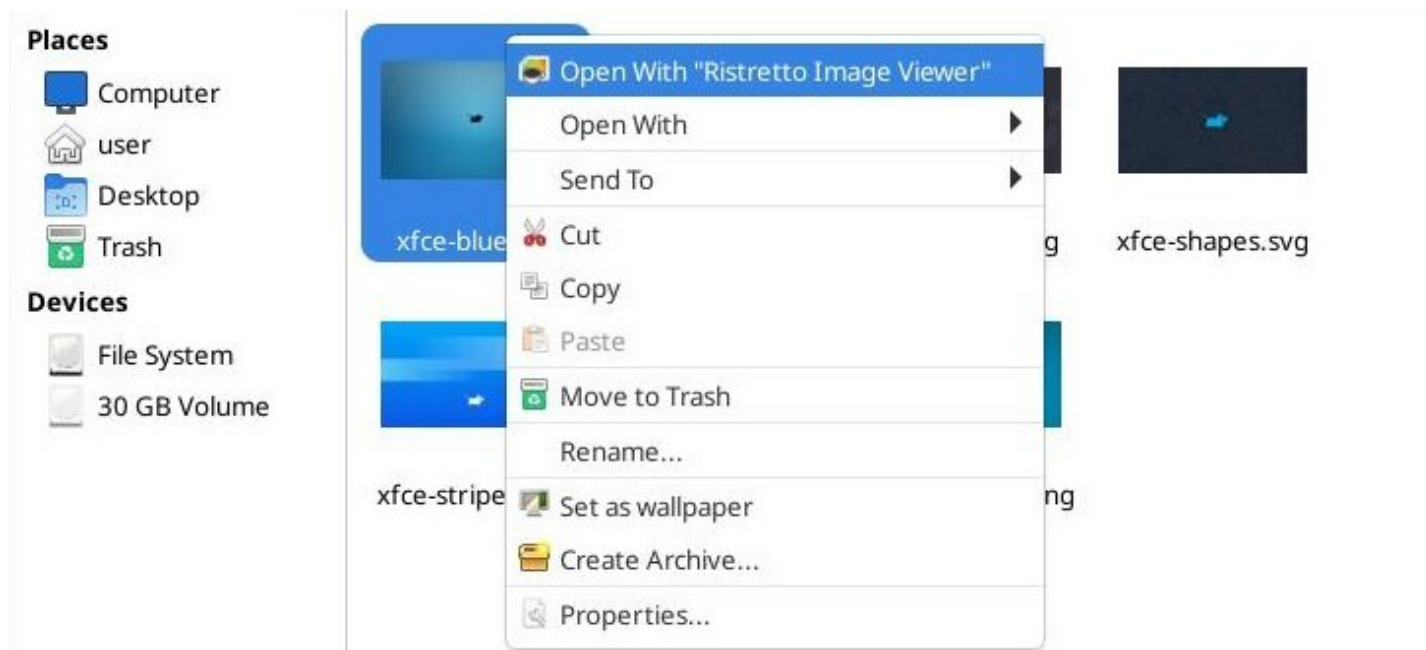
Places
Computer
user
Desktop
Trash
Devices
File System
30 GB Volume

xfce-blue
g
xfce-shapes.svg
xfce-stripe
ng

Open With "Ristretto Image Viewer"
Open With
Send To
Cut
Copy
Paste
Move to Trash
Rename...
Set as wallpaper
Create Archive...
Properties...